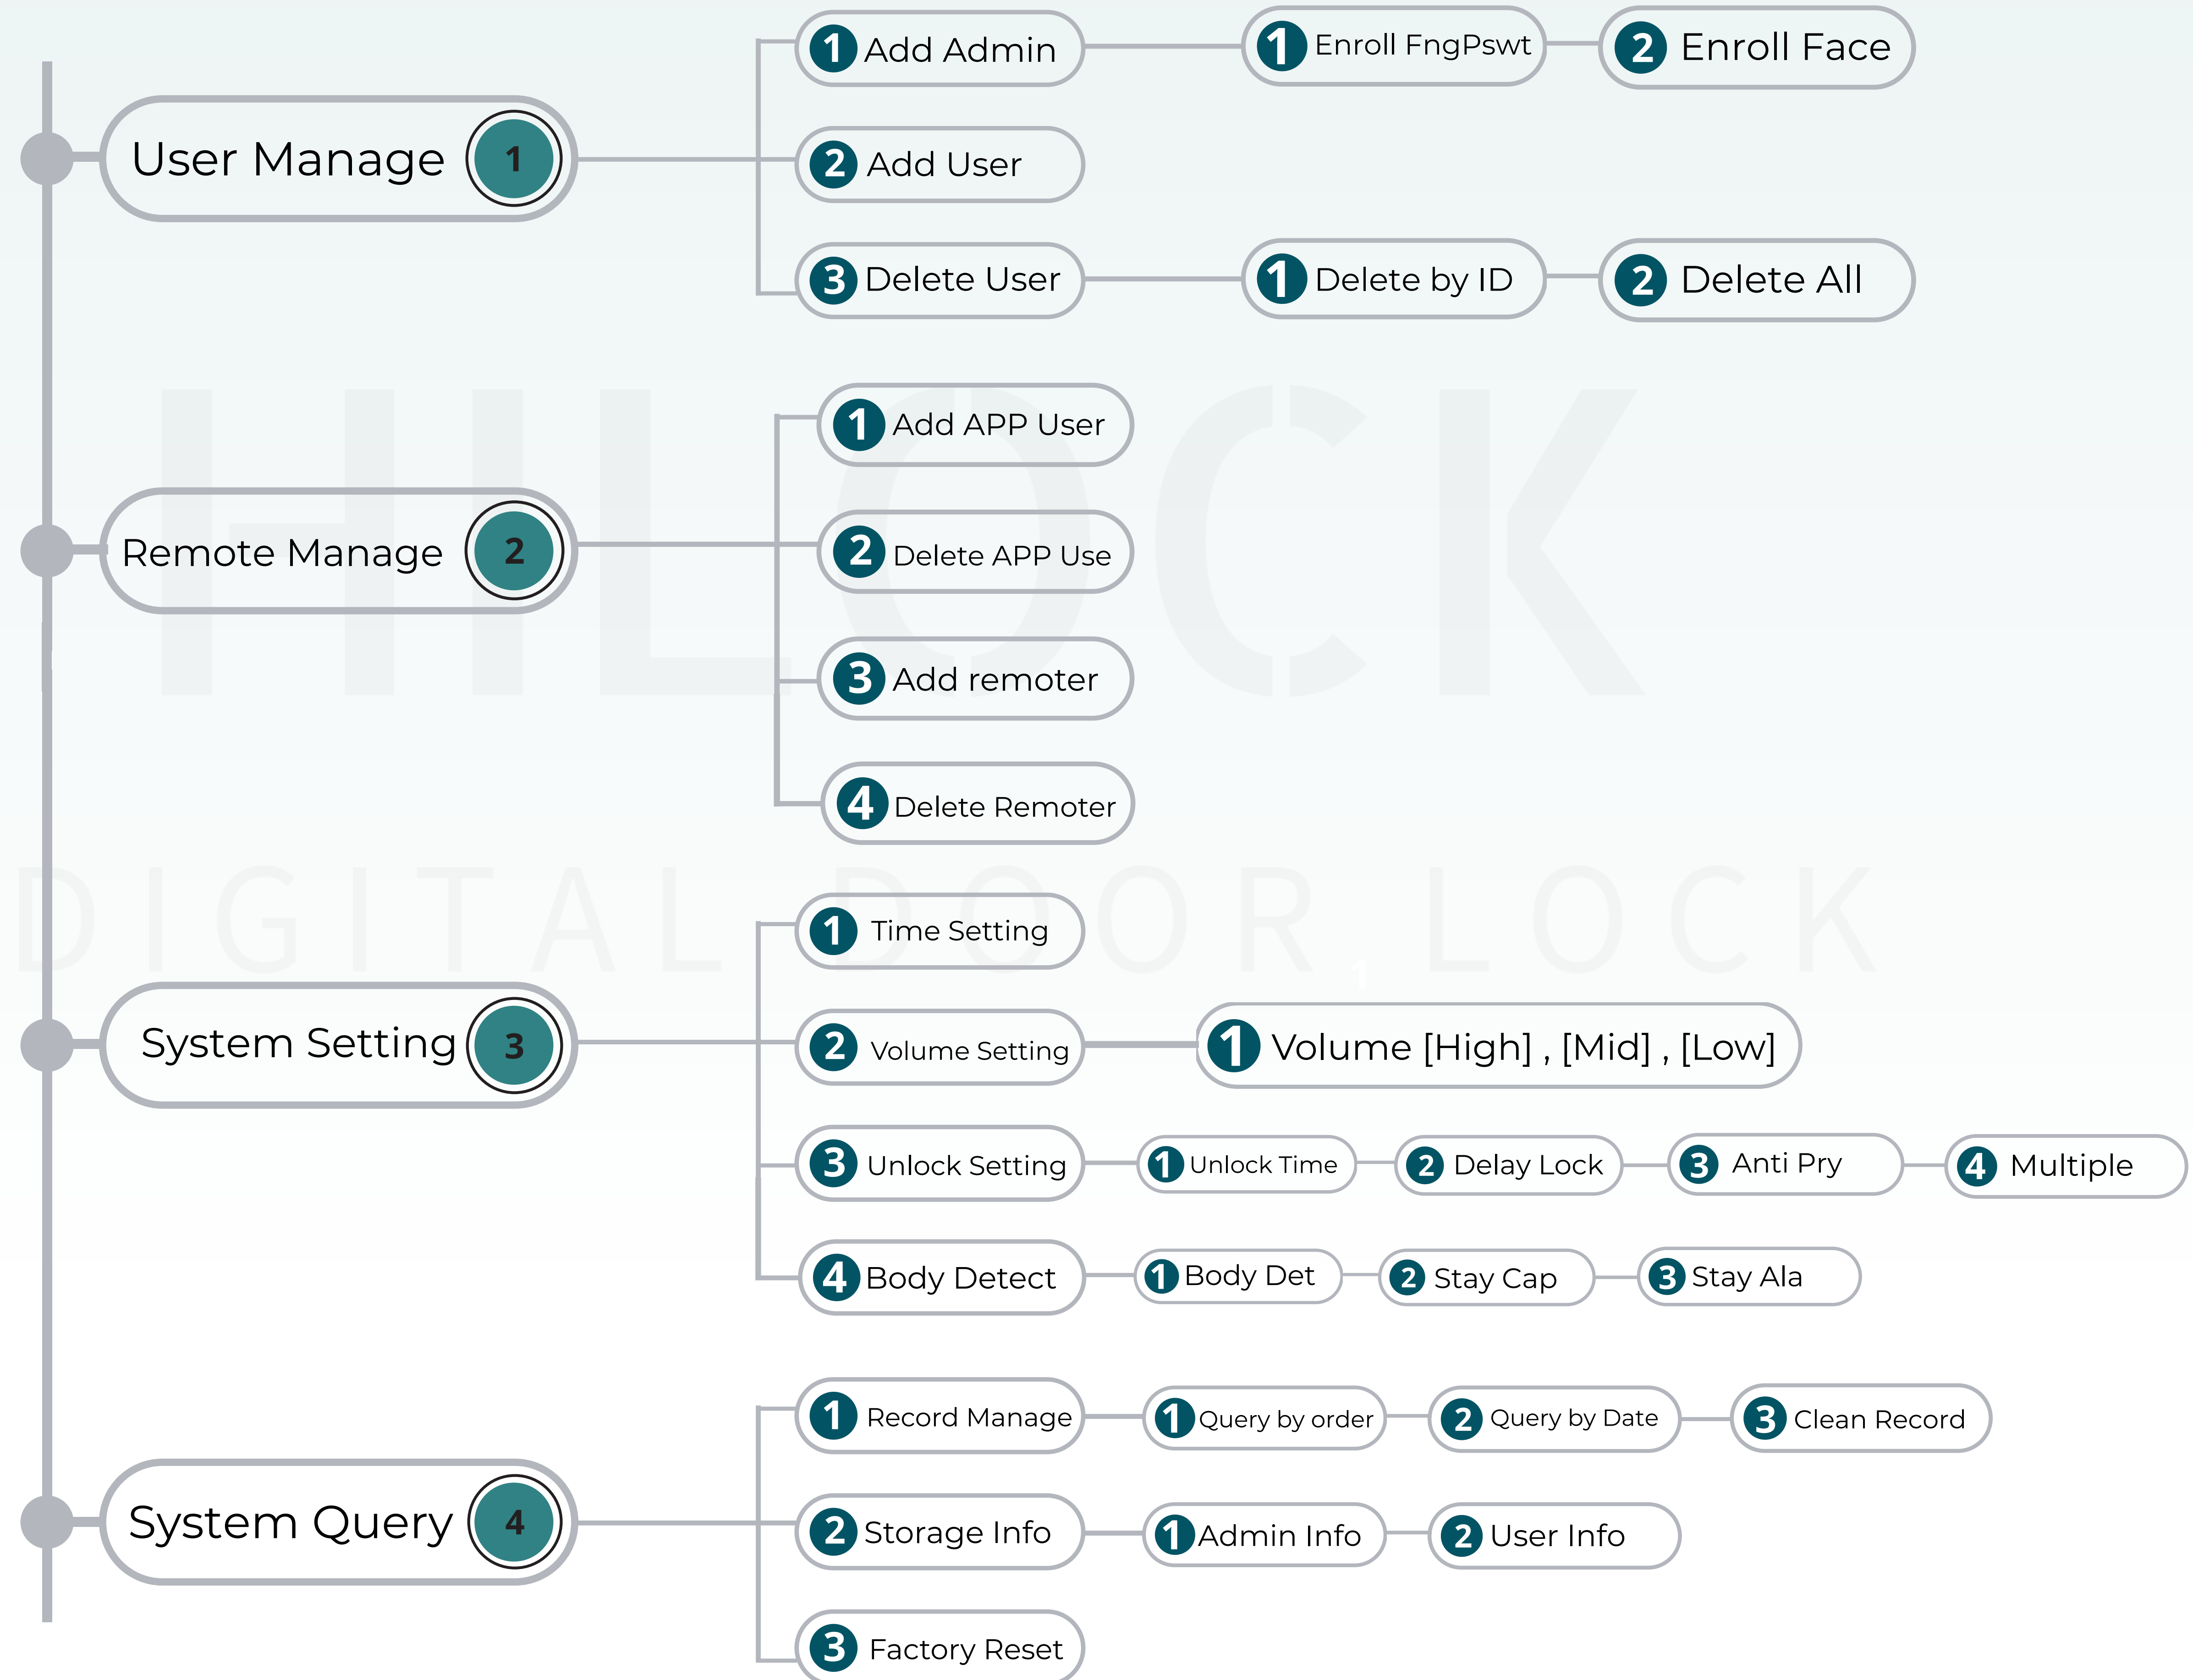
HILOCK
DIGITAL DOOR LOCK

User Manage 1
1 Add Admin
1 Enroll FngPswt
2 Enroll Face
2 Add User
3 Delete User
1 Delete by ID
2 Delete All

Remote Manage 2
1 Add APP User
2 Delete APP Use
3 Add remoter
4 Delete Remoter

System Setting 3
1 Time Setting
2 Volume Setting
1 Volume [High] , [Mid] , [Low]
3 Unlock Setting
1 Unlock Time
2 Delay Lock
3 Anti Pry
4 Multiple
4 Body Detect
1 Body Det
2 Stay Cap
3 Stay Ala

System Query 4
1 Record Manage
1 Query by order
2 Query by Date
3 Clean Record
2 Storage Info
1 Admin Info
2 User Info
3 Factory Reset